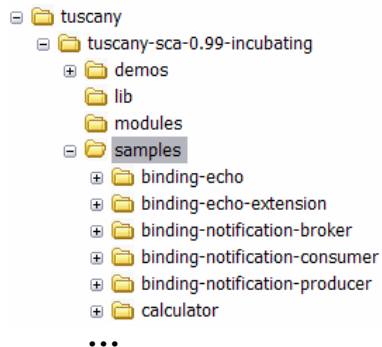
tuscany
tuscany-sca-0.99-incubating
demos
lib
modules
samples
binding-echo
binding-echo-extension
binding-notification-broker
binding-notification-consumer
binding-notification-producer
calculator
...